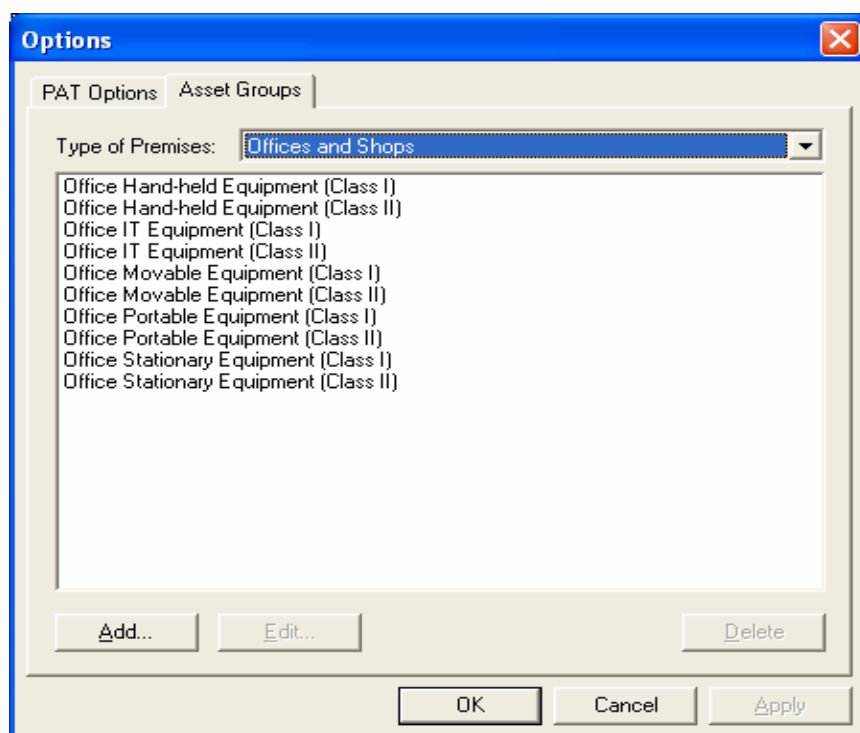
Options

PAT Options
Asset Groups

Type of Premises: Offices and Shops

Office Hand-held Equipment (Class I)
Office Hand-held Equipment (Class II)
Office IT Equipment (Class I)
Office IT Equipment (Class II)
Office Movable Equipment (Class I)
Office Movable Equipment (Class II)
Office Portable Equipment (Class I)
Office Portable Equipment (Class II)
Office Stationary Equipment (Class I)
Office Stationary Equipment (Class II)

Add...
Edit...
Delete

OK
Cancel
Apply